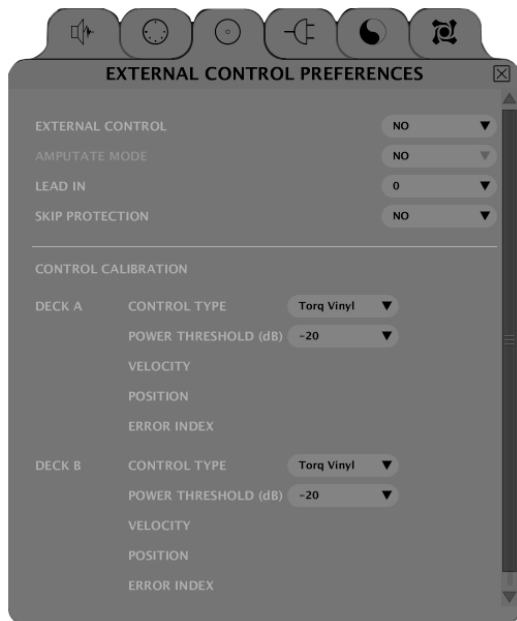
EXTERNAL CONTROL PREFERENCES

EXTERNAL CONTROL NO
AMPUTATE MODE NO
LEAD IN 0
SKIP PROTECTION NO

CONTROL CALIBRATION

DECK A CONTROL TYPE Torq Vinyl
POWER THRESHOLD (dB) -20
VELOCITY
POSITION
ERROR INDEX

DECK B CONTROL TYPE Torq Vinyl
POWER THRESHOLD (dB) -20
VELOCITY
POSITION
ERROR INDEX